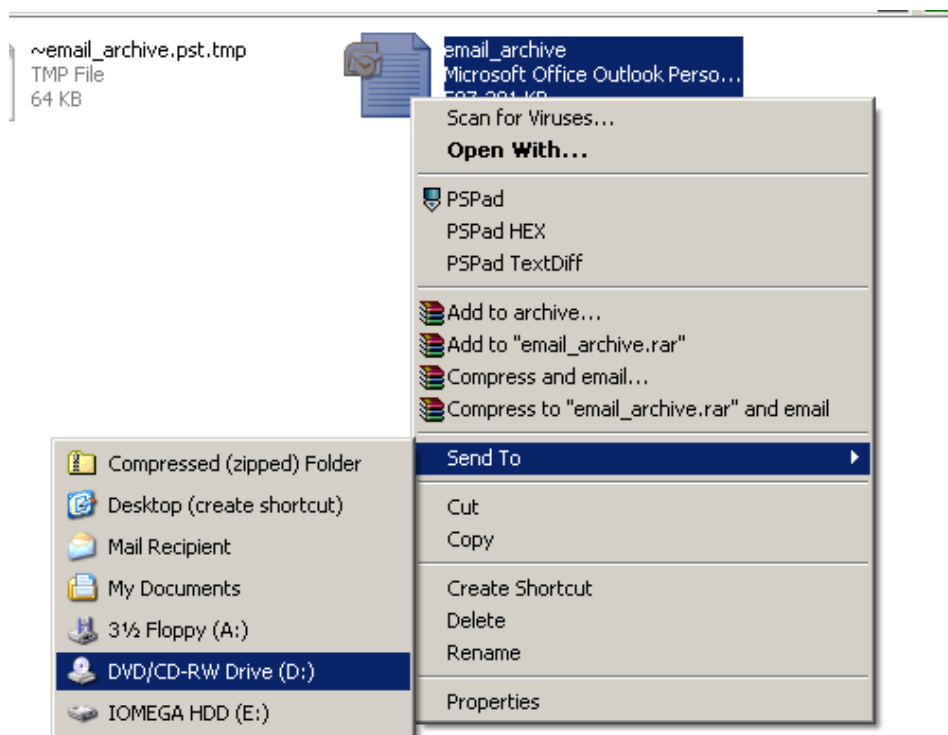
~email_archive.pst.tmp
TMP File
64 KB

email_archive
Microsoft Office Outlook Perso...
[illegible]

Scan for Viruses...
Open With...
PSPad
PSPad HEX
PSPad TextDiff
Add to archive...
Add to "email_archive.rar"
Compress and email...
Compress to "email_archive.rar" and email
Send To
Cut
Copy
Create Shortcut
Delete
Rename
Properties

Compressed (zipped) Folder
Desktop (create shortcut)
Mail Recipient
My Documents
3½ Floppy (A:)
DVD/CD-RW Drive (D:)
IOMEGA HDD (E:)